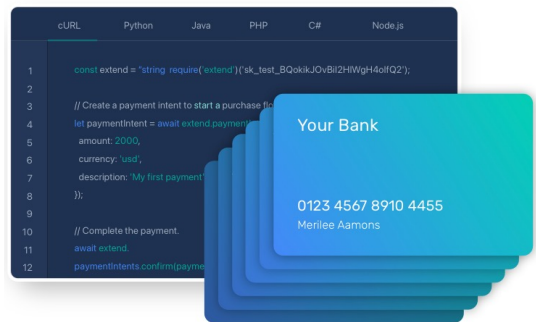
cURL Python Java PHP C# Node.js

1 const extend = 'string require('extend')('sk_test_BQokikJOvBiI2HlWgH4olfQ2');
2
3 // Create a payment intent to start a purchase flo
4 let paymentIntent = await extend.payment
5 amount: 2000,
6 currency: 'usd',
7 description: 'My first payment'
8 });
9
10 // Complete the payment.
11 await extend.
12 paymentIntents.confirm(payme

Your Bank

0123 4567 8910 4455
Merilee Aamons